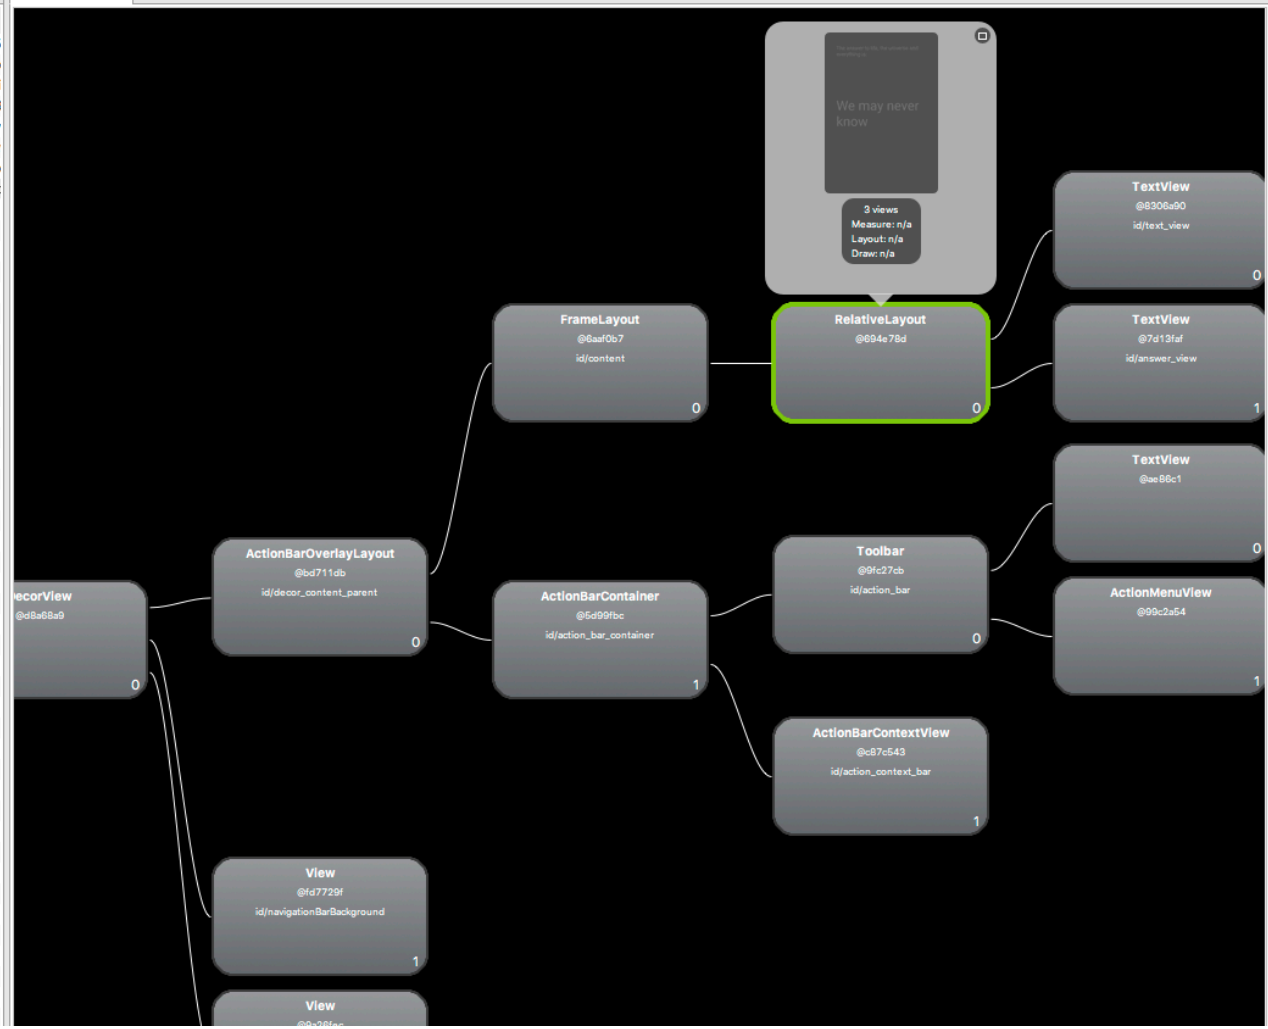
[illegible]

We may never know

3 views
Measure: n/a
Layout: n/a
Draw: n/a

TextView
@8306a90
id/text_view
0

FrameLayout
@6aaf0b7
id/content
0

RelativeLayout
@694e78d
0

TextView
@7d13faf
id/answer_view
1

TextView
@ae86c1
0

ActionBarOverlayLayout
@bd711db
id/decor_content_parent
0

Toolbar
@9fc27cb
id/action_bar
0

ecorView
@d8a68a9
0

ActionBarContainer
@5d99fbc
id/action_bar_container
1

ActionMenuView
@99c2a54
1

ActionBarContextView
@c87c543
id/action_context_bar
1

View
@fd7729f
id/navigationBarBackground
1

View
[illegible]